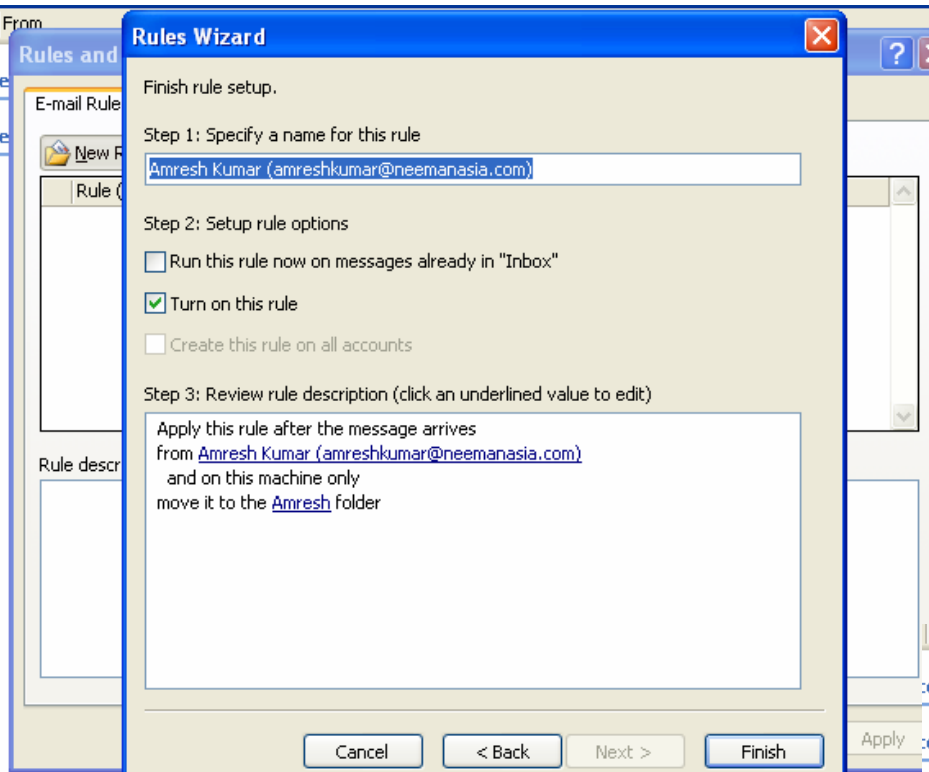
From

Rules and

E-mail Rule

New R

Rule (

Rule descr

Rules Wizard

Finish rule setup.

Step 1: Specify a name for this rule

Amresh Kumar (amreshkumar@neemanasia.com)

Step 2: Setup rule options

Run this rule now on messages already in "Inbox"

Turn on this rule

Create this rule on all accounts

Step 3: Review rule description (click an underlined value to edit)

Apply this rule after the message arrives
from Amresh Kumar (amreshkumar@neemanasia.com)
and on this machine only
move it to the Amresh folder

Cancel

< Back

Next >

Finish

Apply